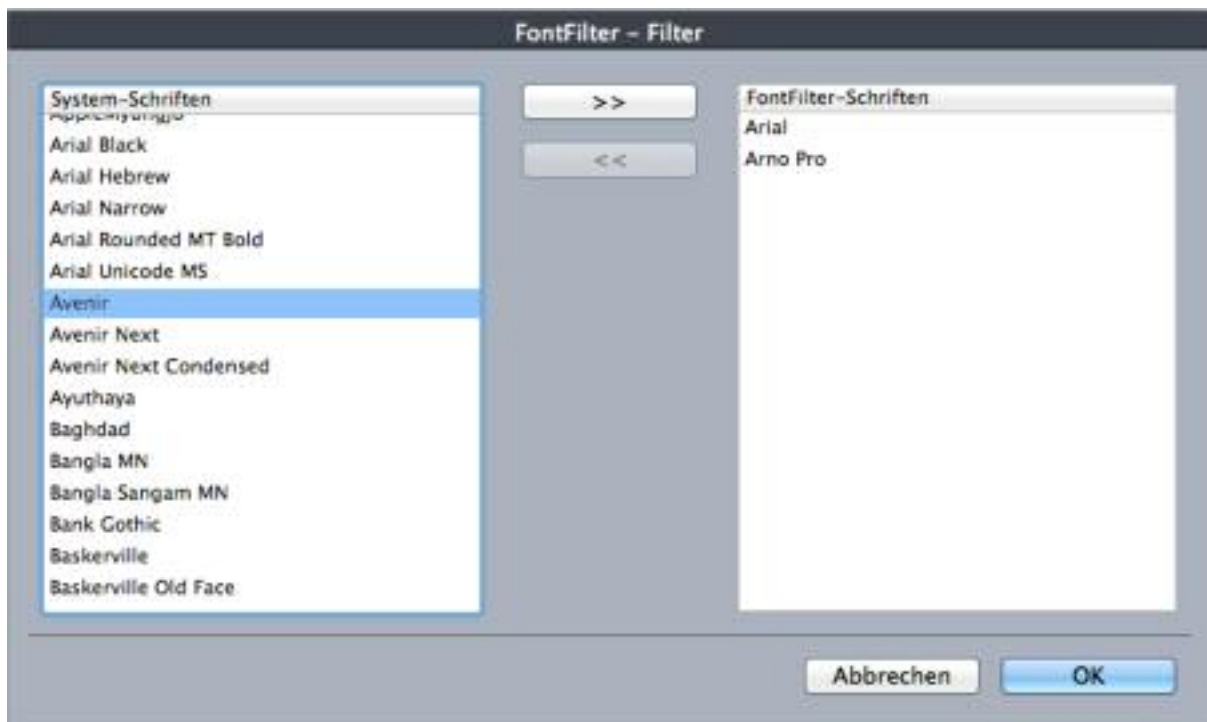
FontFilter – Filter

System-Schriften
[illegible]
Arial Black
Arial Hebrew
Arial Narrow
Arial Rounded MT Bold
Arial Unicode MS
Avenir
Avenir Next
Avenir Next Condensed
Ayuthaya
Baghdad
Bangla MN
Bangla Sangam MN
Bank Gothic
Baskerville
Baskerville Old Face

>>

<<

FontFilter-Schriften
Arial
Arno Pro

Abbrechen

OK